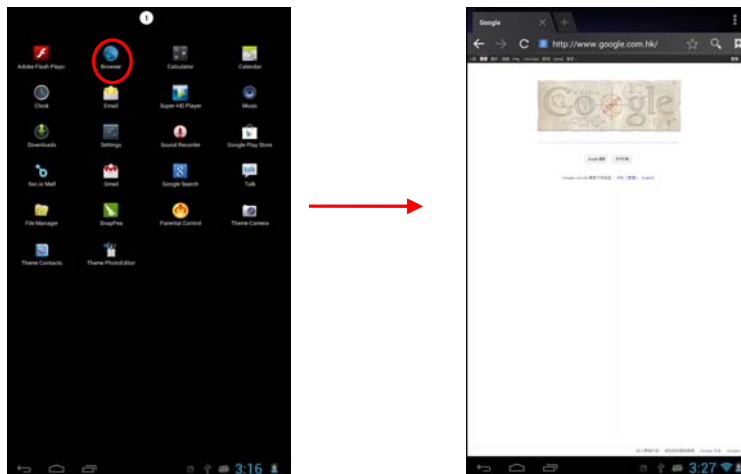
Adobe Flash Player
Browser
Calculator
Calendar
Clock
Email
Super HD Player
Music
Downloads
Settings
Sound Recorder
Google Play Store
Sec.Ir Mell
Gmail
Google Search
Talk
File Manager
SnapPea
Parental Control
Theme Camera
Theme Contacts
Theme PhotoEditor
3:16

Google
http://www.google.com.hk/
Google
3:27